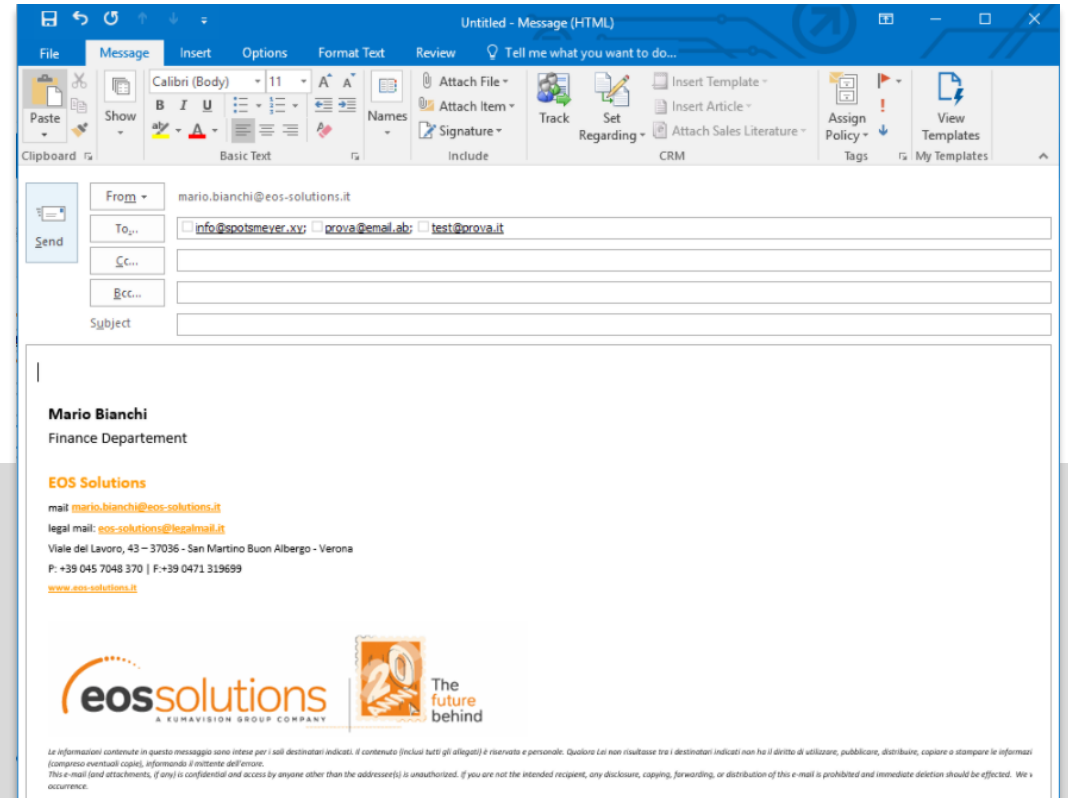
Untitled - Message (HTML)

File Message Insert Options Format Text Review Tell me what you want to do...

Paste Show Calibri (Body) 11 B I U Names Attach File Attach Item Signature Track Set Regarding Insert Template Insert Article Attach Sales Literature Assign Policy View Templates

Clipboard Basic Text Include CRM Tags My Templates

Send From mario.bianchi@eos-solutions.it

To... info@spotsmeyer.xy; prova@email.ab; test@prova.it

Cc...

Bcc...

Subject

Mario Bianchi
Finance Departement

EOS Solutions

mail mario.bianchi@eos-solutions.it
legal mail: eos-solutions@legalmail.it
Viale del Lavoro, 43 – 37036 - San Martino Buon Albergo - Verona
P: +39 045 7048 370 | F:+39 0471 319699
www.eos-solutions.it

eossolutions
A KUMAVISION GROUP COMPANY
20
The future behind

Le informazioni contenute in questo messaggio sono intese per i soli destinatari indicati. Il contenuto (inclusi tutti gli allegati) è riservato e personale. Qualora Lei non risultasse tra i destinatari indicati non ha il diritto di utilizzare, pubblicare, distribuire, copiare o stampare le informazi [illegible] (compreso eventuali copie), informando il mittente dell'errore.
This e-mail (and attachments, if any) is confidential and access by anyone other than the addressee(s) is unauthorized. If you are not the intended recipient, any disclosure, copying, forwarding, or distribution of this e-mail is prohibited and immediate deletion should be effected. We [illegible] occurrence.